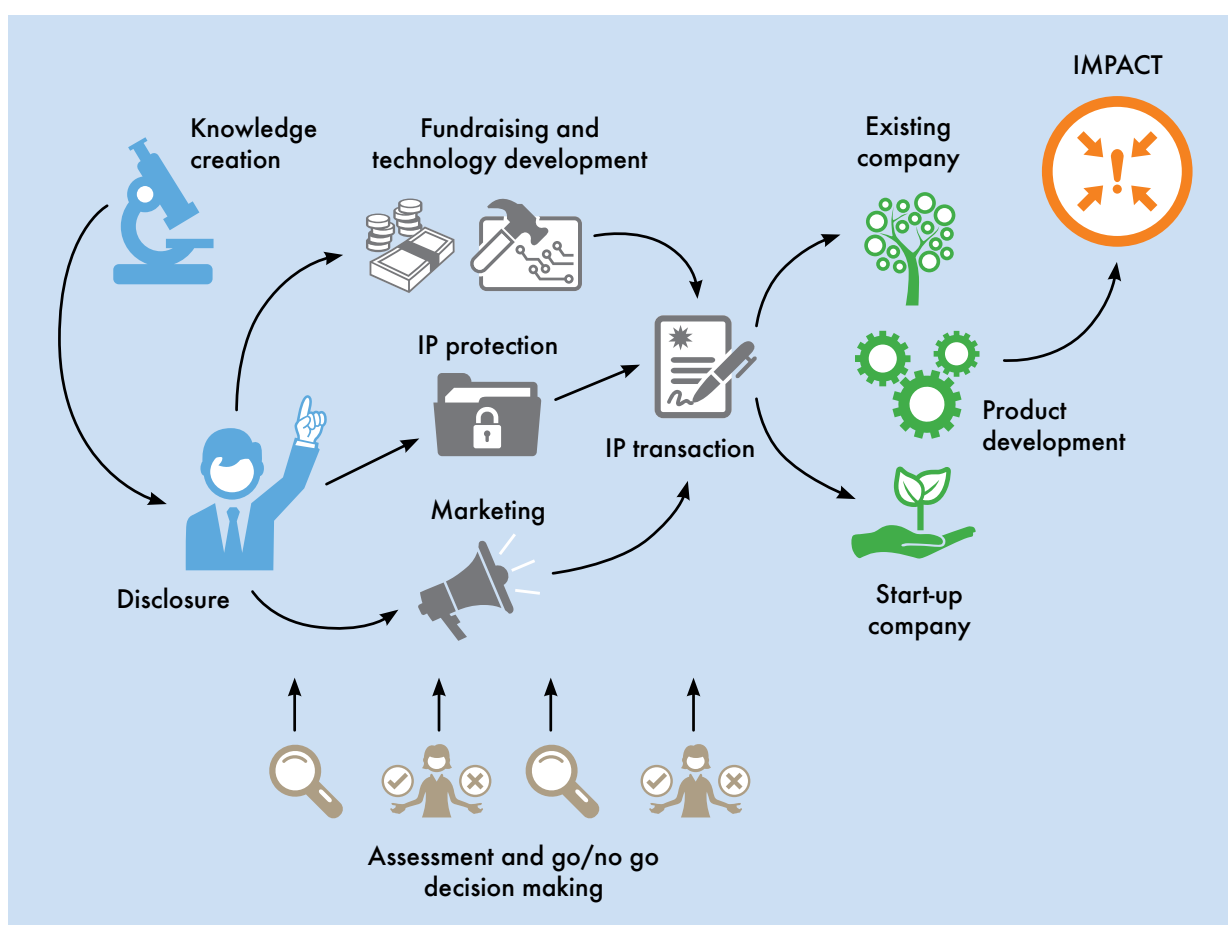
IMPACT

Knowledge creation

Fundraising and technology development

Existing company

IP protection

IP transaction

Product development

Marketing

Disclosure

Start-up company

Assessment and go/no go decision making